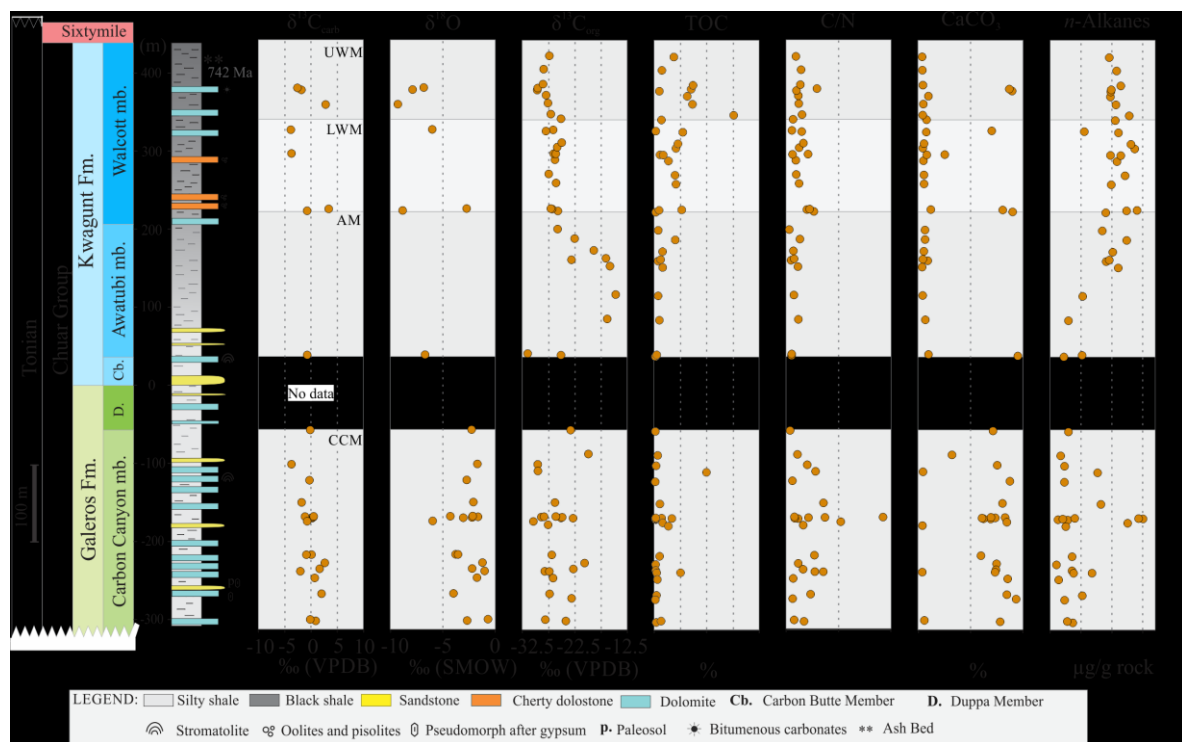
Sixtymile

Tonian

Chuar Group

Kwagunt Fm.

Walcott mb.

Awatubi mb.

Cb.

Galeros Fm.

D.

Carbon Canyon mb.

100 m

(m)

400

300

200

100

0

-100

-200

-300

742 Ma

$\delta^{13}C_{carb}$

$\delta^{18}O$

$\delta^{13}C_{org}$

TOC

C/N

$CaCO_3$

$n$-Alkanes

UWM

LWM

AM

No data

CCM

-10 -5 0 5 10

‰ (VPDB)

-10 -5 0

‰ (SMOW)

-32.5 -22.5 -12.5

‰ (VPDB)

%

%

μg/g rock

LEGEND: Silty shale Black shale Sandstone Cherty dolostone Dolomite Cb. Carbon Butte Member D. Duppa Member

Stromatolite Oolites and pisolites Pseudomorph after gypsum p. Paleosol Bitumenous carbonates ** Ash Bed